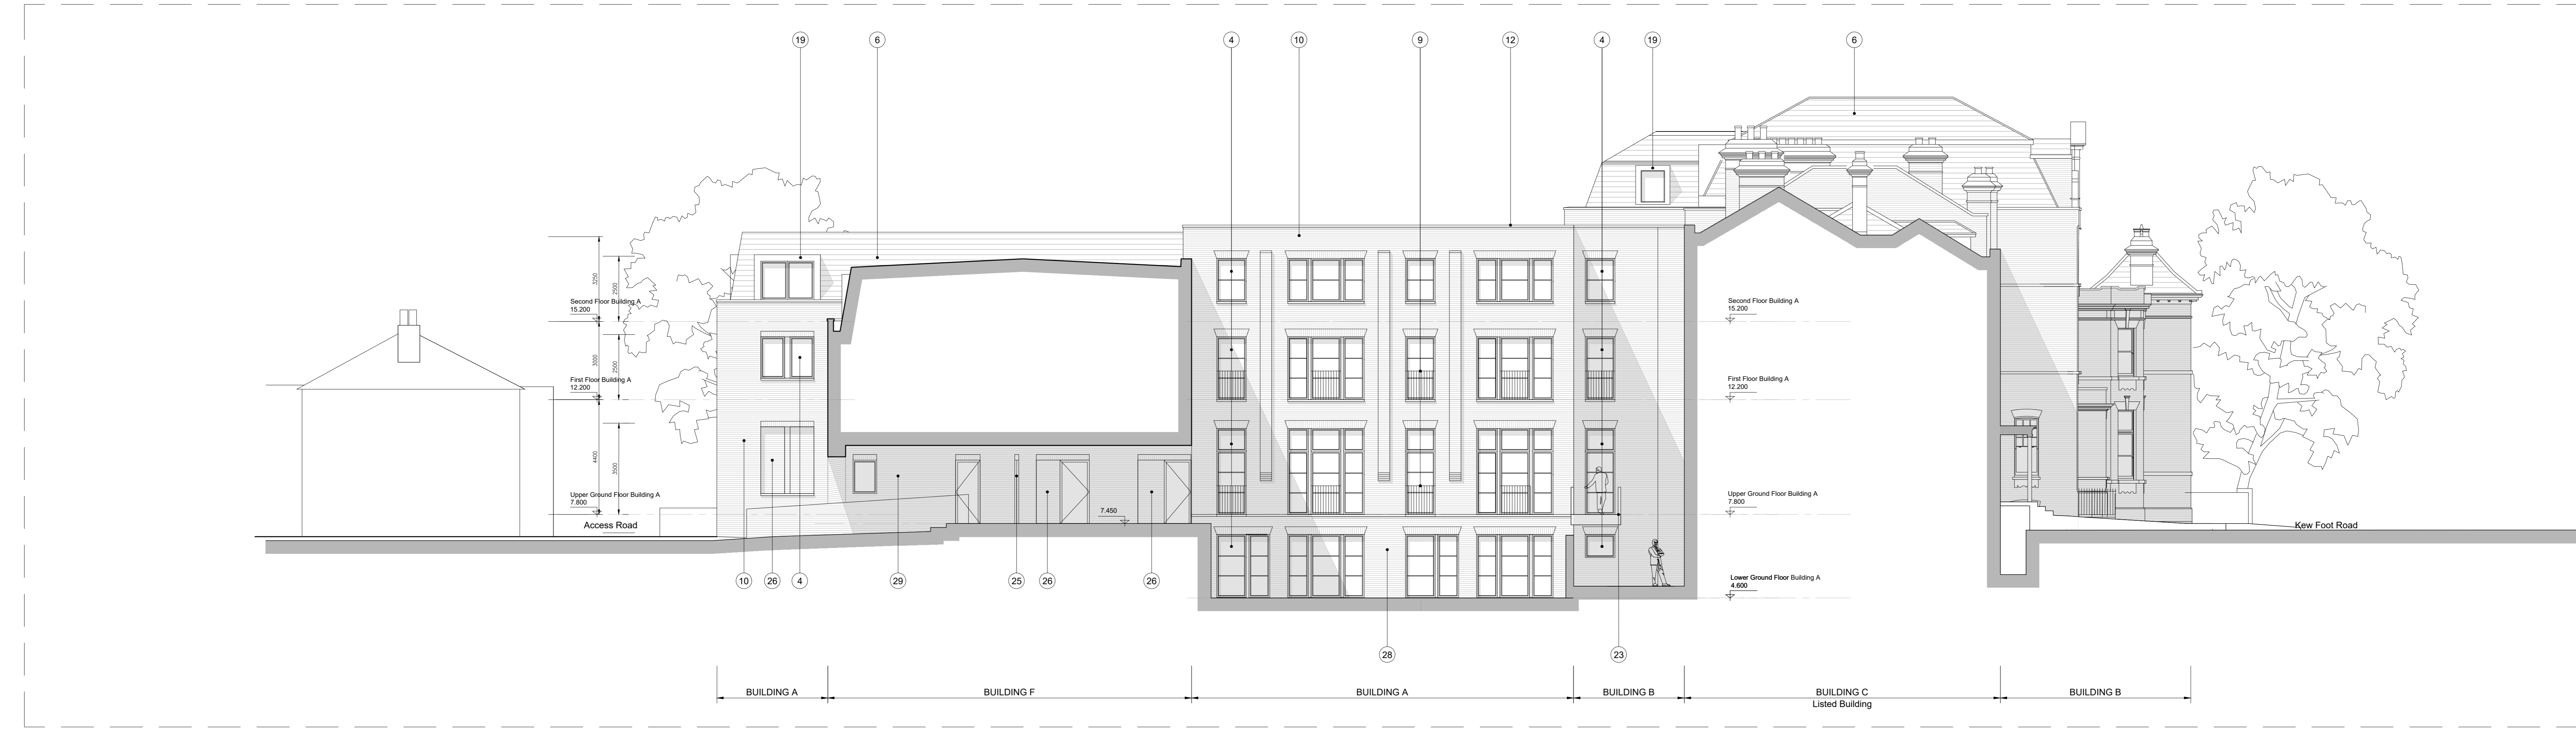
19 6 4 10 9 12 4 19 6

3250 2500 3000 2500 4400 3500

Second Floor Building A
15.200

First Floor Building A
12.200

Upper Ground Floor Building A
7.800

Access Road

7.450

Second Floor Building A
15.200

First Floor Building A
12.200

Upper Ground Floor Building A
7.800

Lower Ground Floor Building A
4.600

Kew Foot Road

10 26 4 29 25 26 26

28 23

| BUILDING A | BUILDING F | BUILDING A | BUILDING B | BUILDING C Listed Building | BUILDING B |